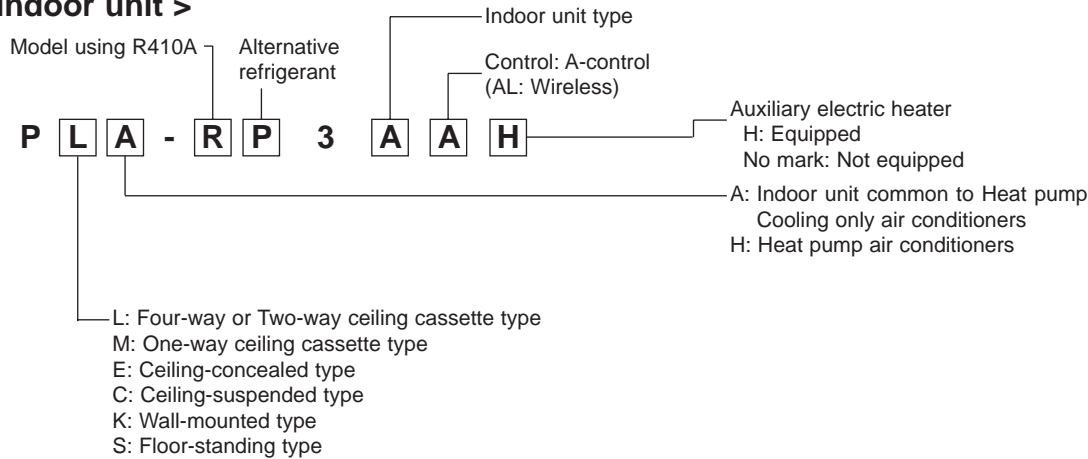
Indoor unit >

Indoor unit type

Model using R410A

Alternative refrigerant

Control: A-control
(AL: Wireless)

P L A - R P 3 A A H

Auxiliary electric heater
H: Equipped
No mark: Not equipped

A: Indoor unit common to Heat pump
Cooling only air conditioners
H: Heat pump air conditioners

L: Four-way or Two-way ceiling cassette type
M: One-way ceiling cassette type
E: Ceiling-concealed type
C: Ceiling-suspended type
K: Wall-mounted type
S: Floor-standing type